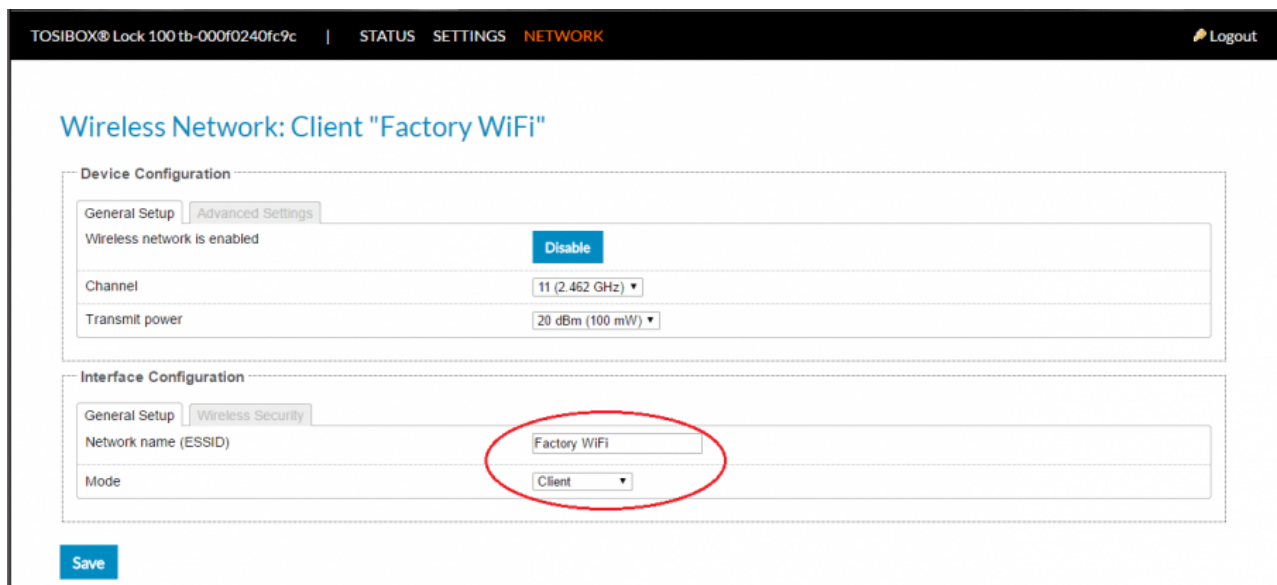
TOSIBOX® Lock 100 tb-000f0240fc9c | STATUS SETTINGS NETWORK

Logout

Wireless Network: Client "Factory WiFi"

Device Configuration

General Setup Advanced Settings

Wireless network is enabled

Disable

Channel

11 (2.462 GHz)

Transmit power

20 dBm (100 mW)

Interface Configuration

General Setup Wireless Security

Network name (ESSID)

Factory WiFi

Mode

Client

Save